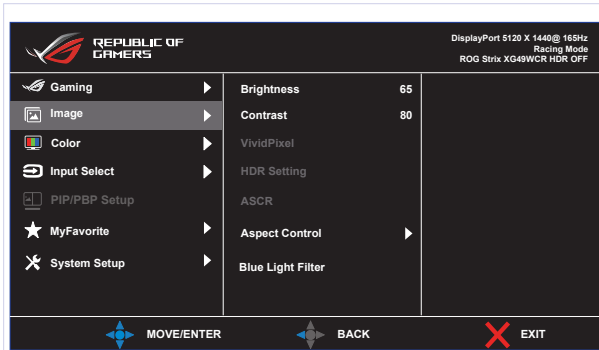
REPUBLIC OF GAMERS

DisplayPort 5120 X 1440@ 165Hz
Racing Mode
ROG Strix XG49WCR HDR OFF

Gaming
Image
Color
Input Select
PIP/PBP Setup
MyFavorite
System Setup

Brightness 65
Contrast 80
VividPixel
HDR Setting
ASCR
Aspect Control
Blue Light Filter

MOVE/ENTER
BACK
EXIT